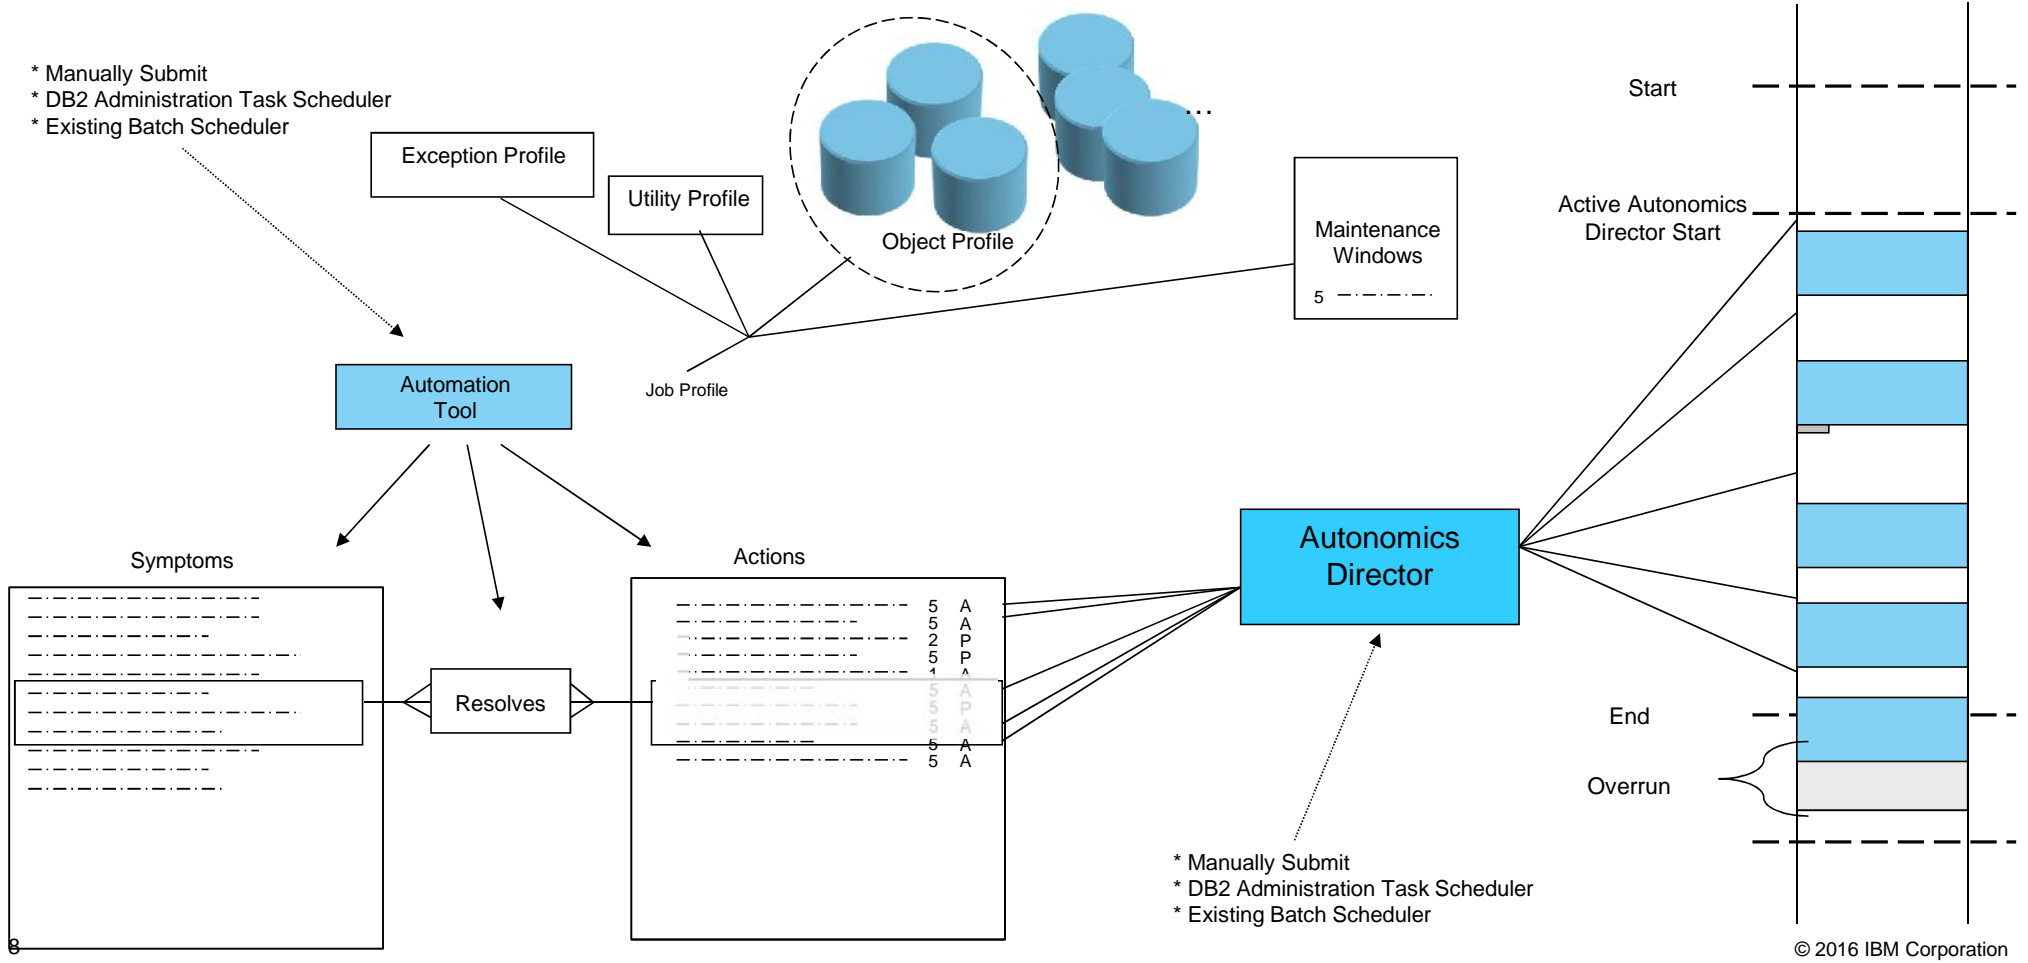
* Manually Submit
* DB2 Administration Task Scheduler
* Existing Batch Scheduler

Exception Profile

Utility Profile

Object Profile

...

Maintenance Windows
5

Job Profile

Automation Tool

Start

Active Autonomics Director Start

Symptoms

Resolves

Actions

5 A
5 A
2 P
5 P
1 A
5 A
5 P
5 A
5 A
5 A

Autonomics Director

End

Overrun

* Manually Submit
* DB2 Administration Task Scheduler
* Existing Batch Scheduler

8

© 2016 IBM Corporation